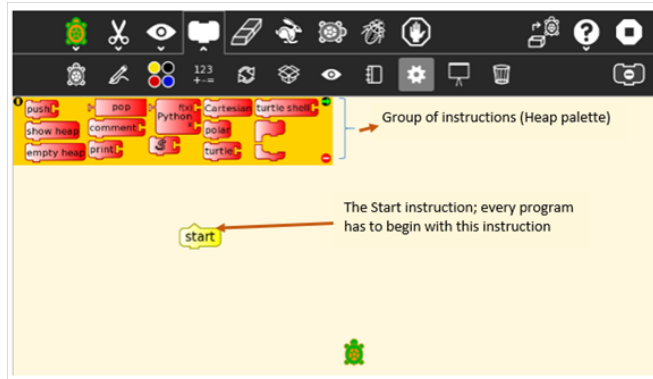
123
+-=

push
pop
fx
Python
Cartesian
turtle shell
show heap
comment
polar
empty heap
print
turtle

Group of instructions (Heap palette)

The Start instruction; every program has to begin with this instruction

start